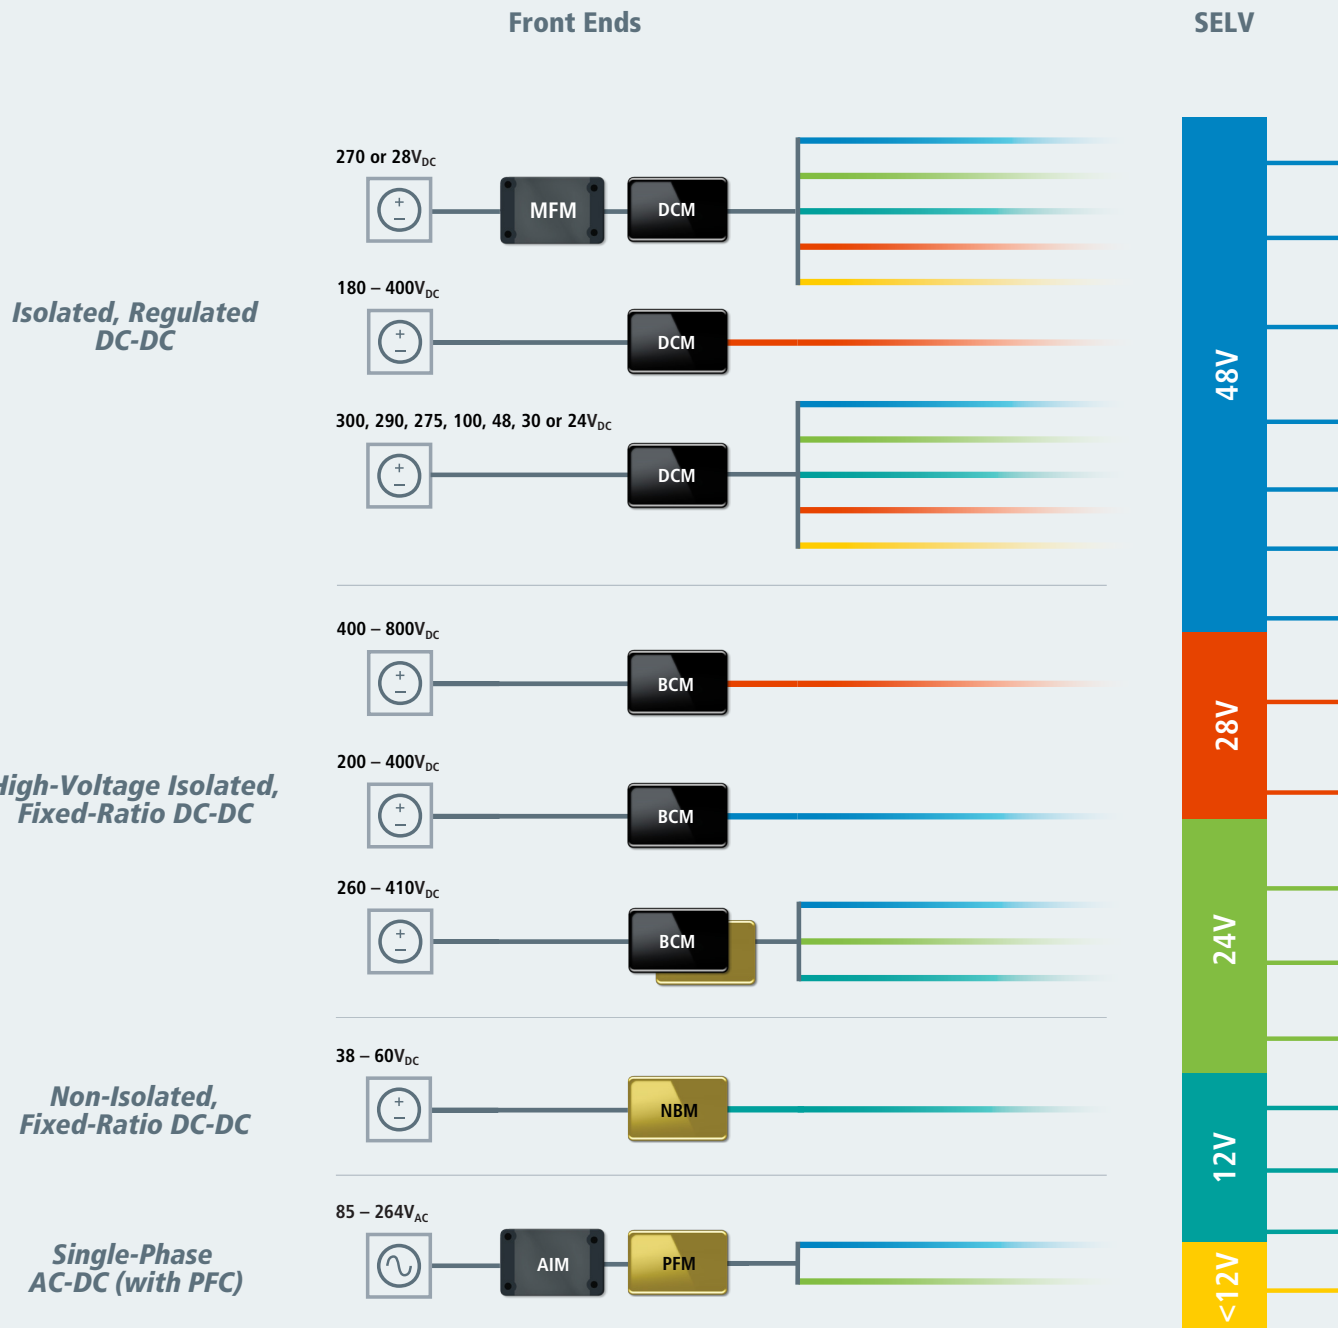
Front Ends

SELV

Isolated, Regulated DC-DC

270 or 28$V_{DC}$

MFM

DCM

180 – 400$V_{DC}$

DCM

300, 290, 275, 100, 48, 30 or 24$V_{DC}$

DCM

High-Voltage Isolated, Fixed-Ratio DC-DC

400 – 800$V_{DC}$

BCM

200 – 400$V_{DC}$

BCM

260 – 410$V_{DC}$

BCM

Non-Isolated, Fixed-Ratio DC-DC

38 – 60$V_{DC}$

NBM

Single-Phase AC-DC (with PFC)

85 – 264$V_{AC}$

AIM

PFM

48V

28V

24V

12V

<12V